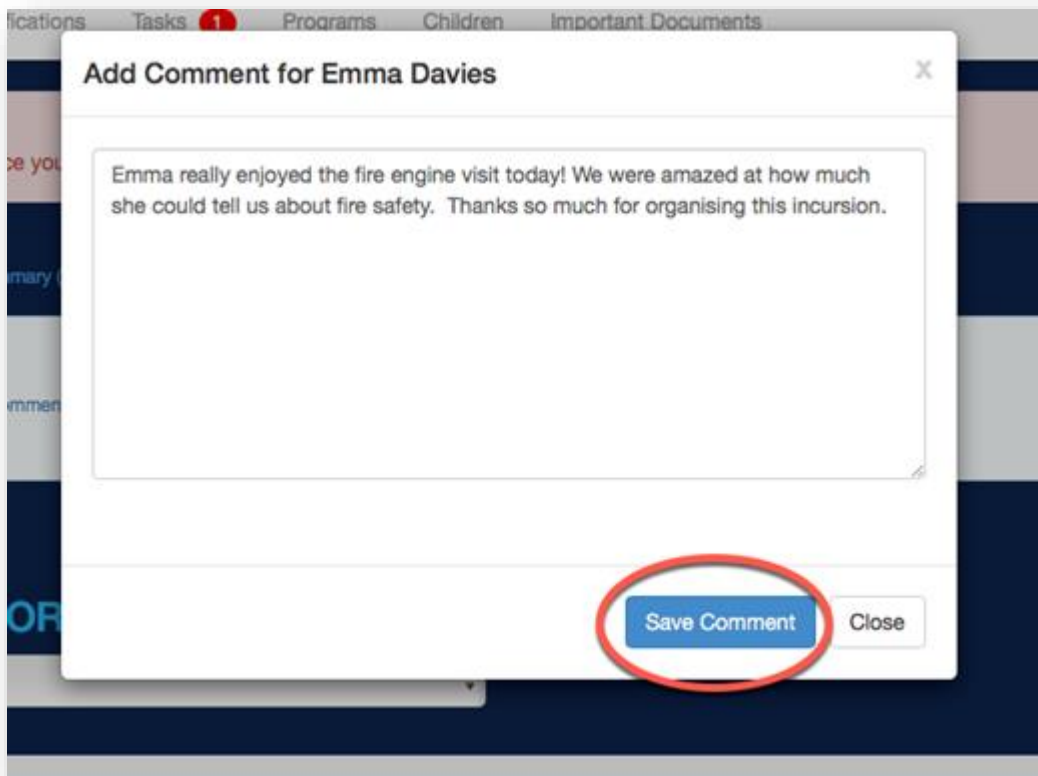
ifications Tasks 1 Programs Children Important Documents

ce you

mary (

mmen

OR

Add Comment for Emma Davies

×

Emma really enjoyed the fire engine visit today! We were amazed at how much she could tell us about fire safety. Thanks so much for organising this incursion.

Save Comment

Close